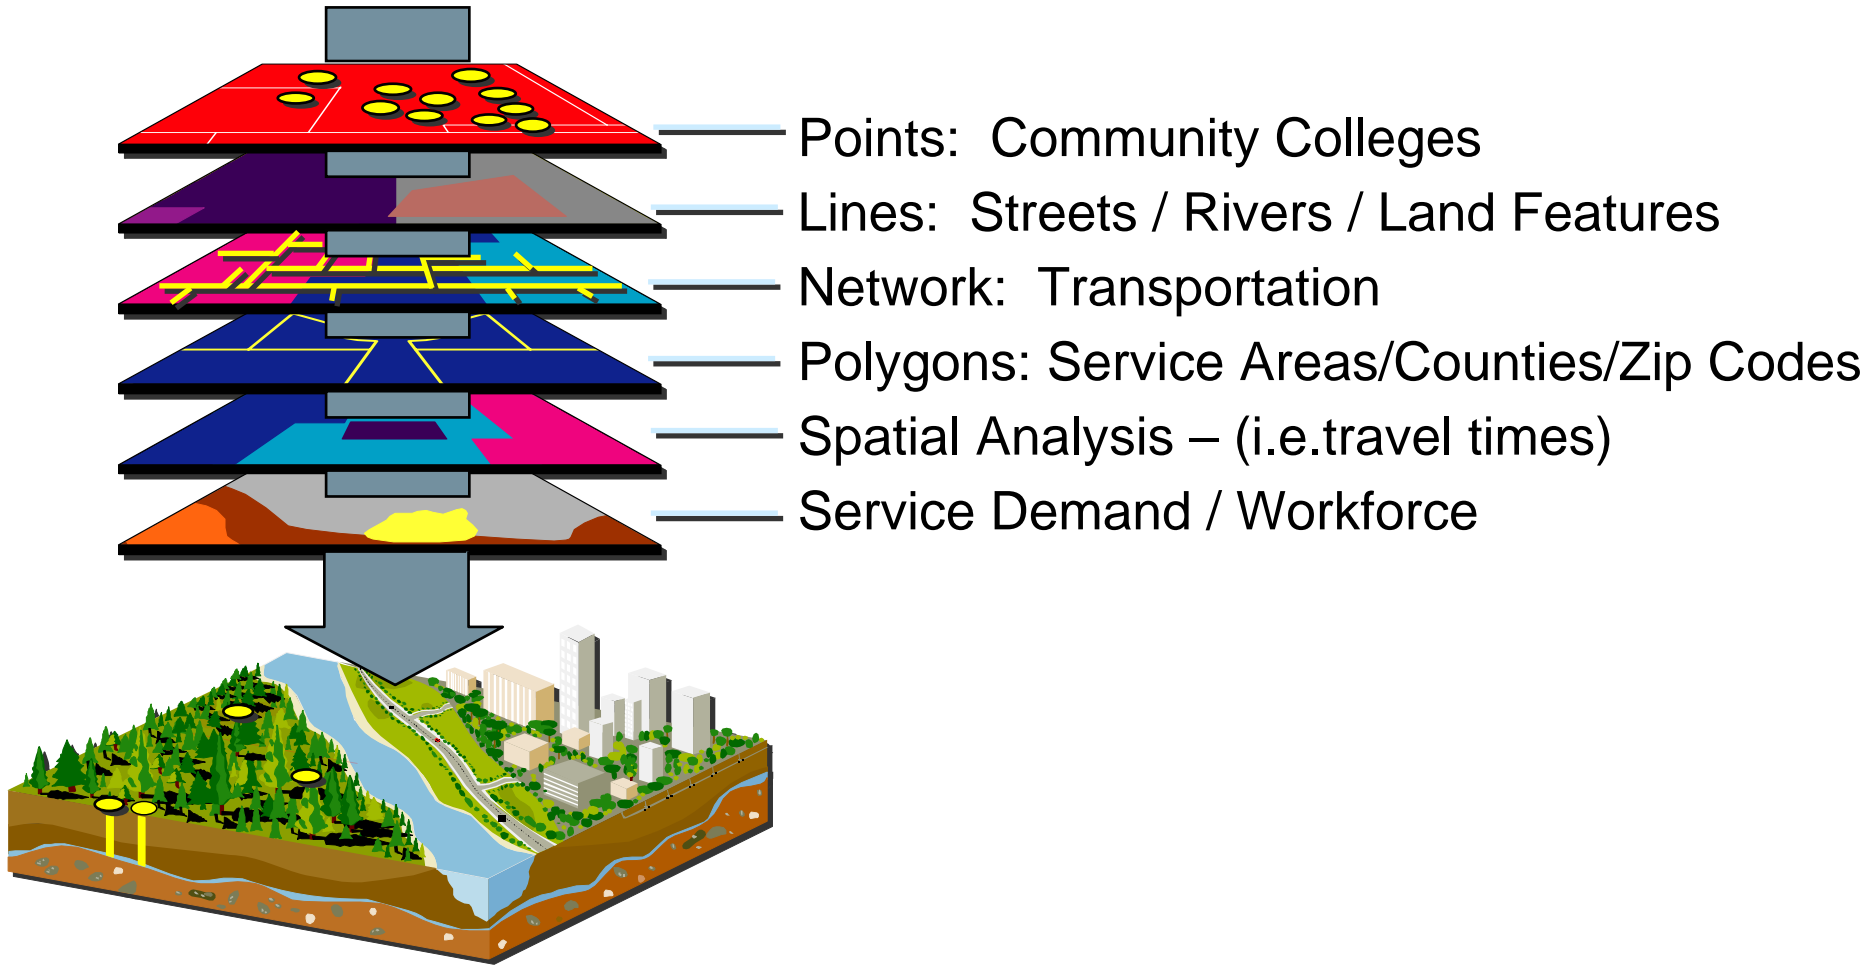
Points:  Community Colleges
Lines:  Streets / Rivers / Land Features
Network:  Transportation
Polygons: Service Areas/Counties/Zip Codes
Spatial Analysis – (i.e.travel times)
Service Demand / Workforce